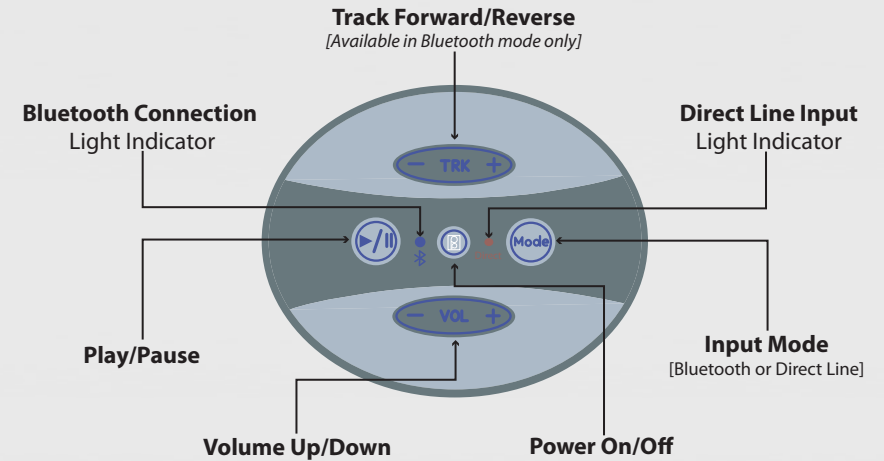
**Track Forward/Reverse**
*[Available in Bluetooth mode only]*

**Bluetooth Connection**
Light Indicator

**Direct Line Input**
Light Indicator

— TRK +

Mode

— VOL +

**Play/Pause**

**Input Mode**
[Bluetooth or Direct Line]

**Volume Up/Down**

**Power On/Off**